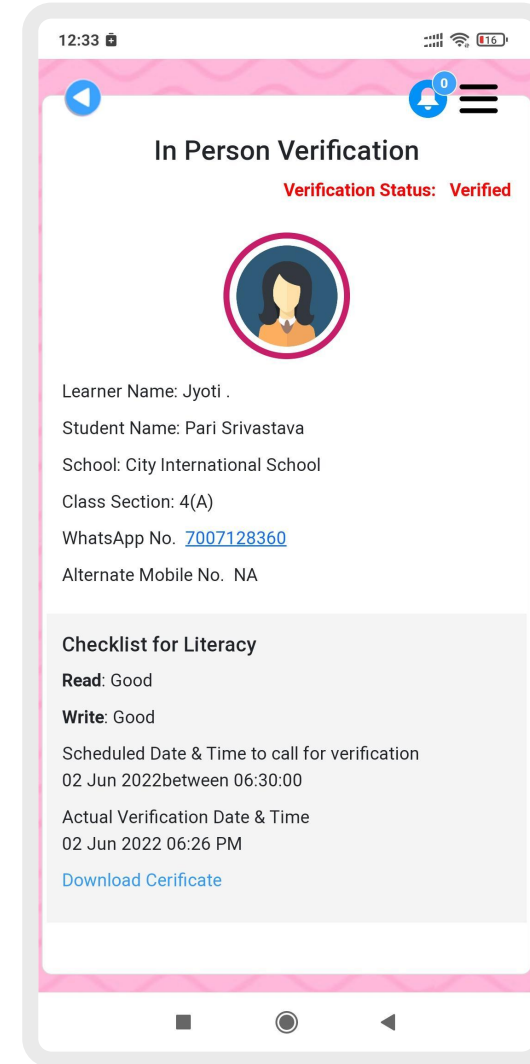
12:33

16

0

In Person Verification

Verification Status: Verified

Learner Name: Jyoti .

Student Name: Pari Srivastava

School: City International School

Class Section: 4(A)

WhatsApp No. 7007128360

Alternate Mobile No. NA

Checklist for Literacy

**Read**: Good

**Write**: Good

Scheduled Date & Time to call for verification
02 Jun 2022between 06:30:00

Actual Verification Date & Time
02 Jun 2022 06:26 PM

Download Cerificate